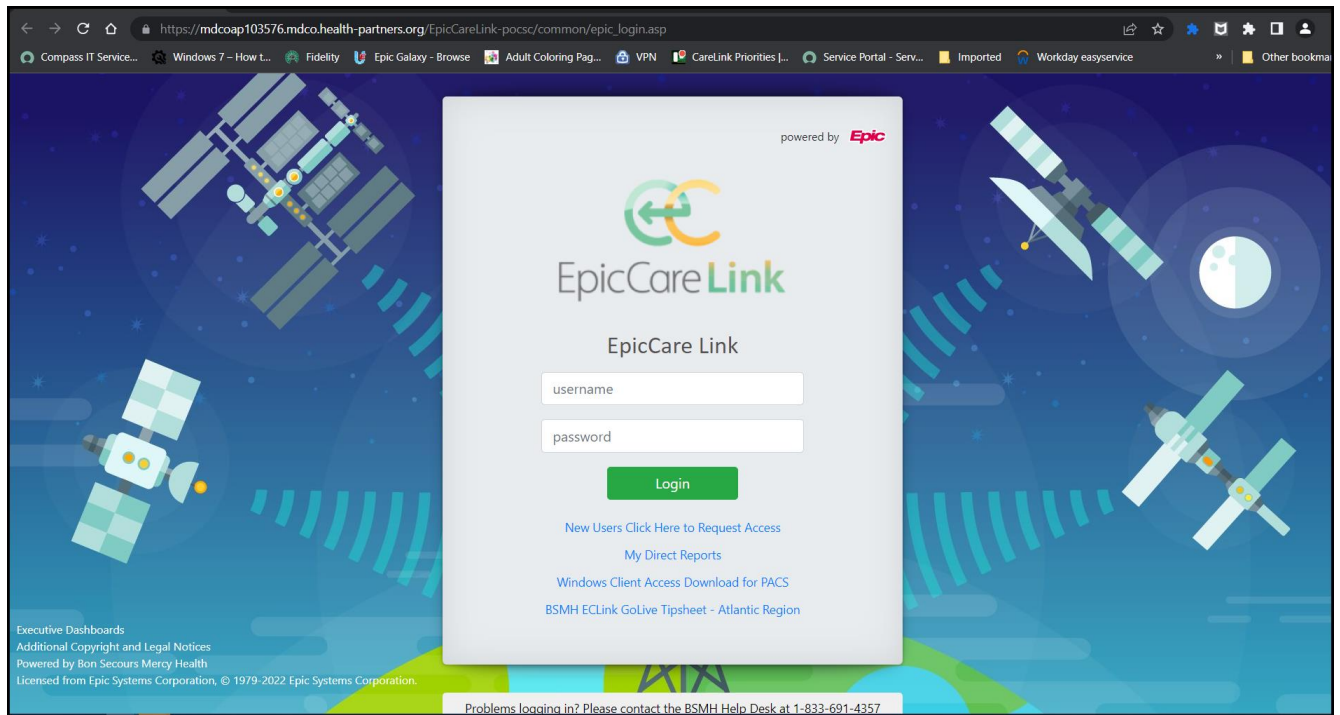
https://mdcoap103576.mdco.health-partners.org/EpicCareLink-pocsc/common/epic_login.asp

Compass IT Service... Windows 7 – How t... Fidelity Epic Galaxy - Browse Adult Coloring Pag... VPN CareLink Priorities |... Service Portal - Serv... Imported Workday easyservice » Other bookma

powered by Epic

EpicCareLink

EpicCare Link

username

password

Login

New Users Click Here to Request Access

My Direct Reports

Windows Client Access Download for PACS

BSMH ECLink GoLive Tipsheet - Atlantic Region

Executive Dashboards
Additional Copyright and Legal Notices
Powered by Bon Secours Mercy Health
Licensed from Epic Systems Corporation, © 1979-2022 Epic Systems Corporation.

Problems logging in? Please contact the BSMH Help Desk at 1-833-691-4357